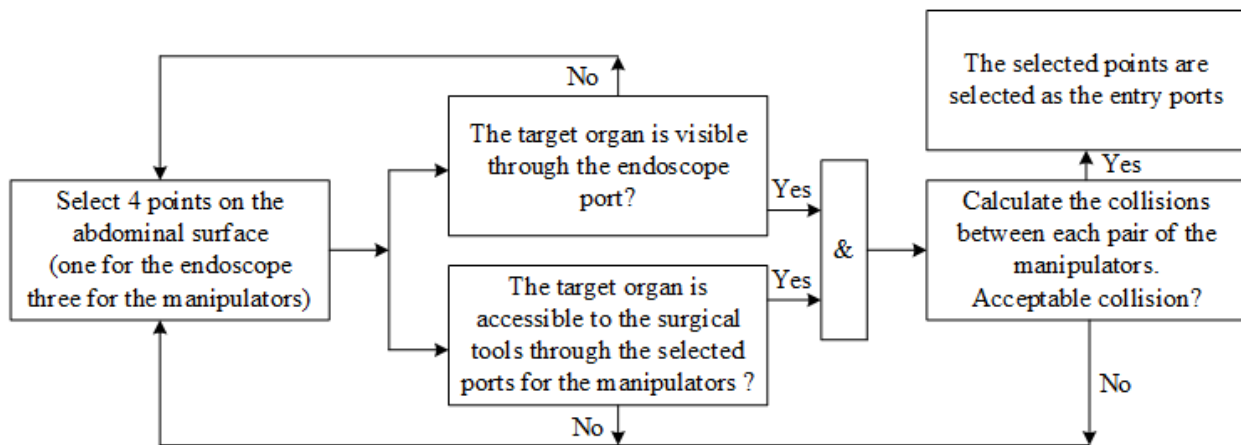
No

The selected points are selected as the entry ports

The target organ is visible through the endoscope port?

Yes

Yes

Select 4 points on the abdominal surface (one for the endoscope three for the manipulators)

&

Calculate the collisions between each pair of the manipulators. Acceptable collision?

Yes

The target organ is accessible to the surgical tools through the selected ports for the manipulators ?

No

No